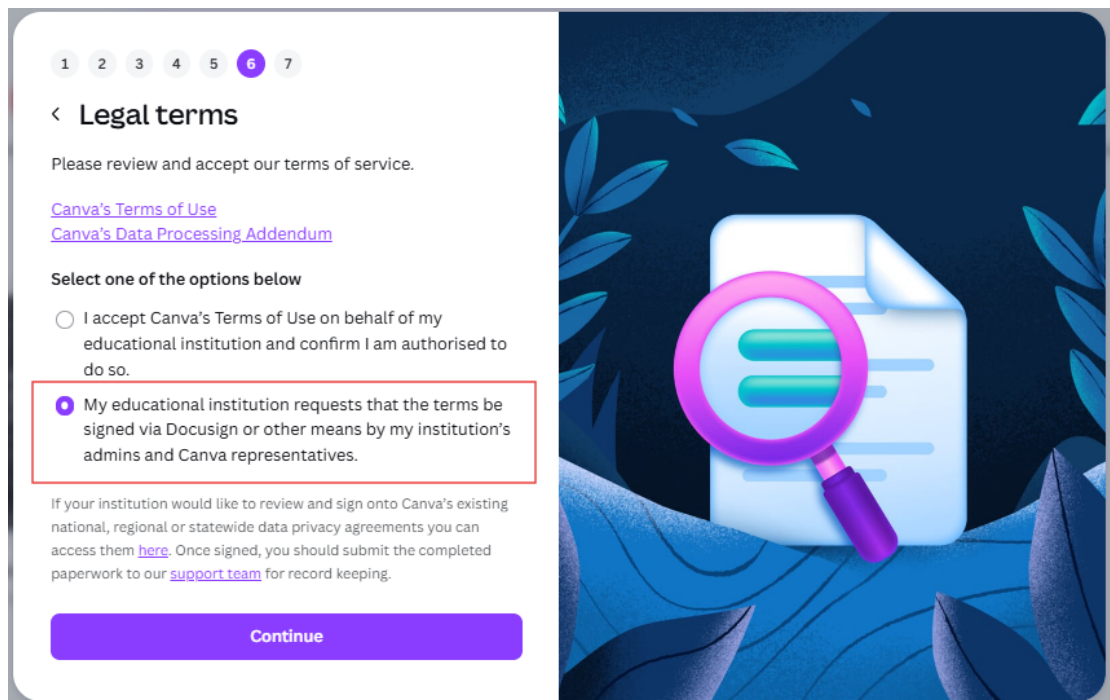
1 2 3 4 5 6 7

‹ Legal terms

Please review and accept our terms of service.

Canva's Terms of Use
Canva's Data Processing Addendum

Select one of the options below

I accept Canva's Terms of Use on behalf of my educational institution and confirm I am authorised to do so.

My educational institution requests that the terms be signed via Docusign or other means by my institution's admins and Canva representatives.

If your institution would like to review and sign onto Canva's existing national, regional or statewide data privacy agreements you can access them here. Once signed, you should submit the completed paperwork to our support team for record keeping.

Continue